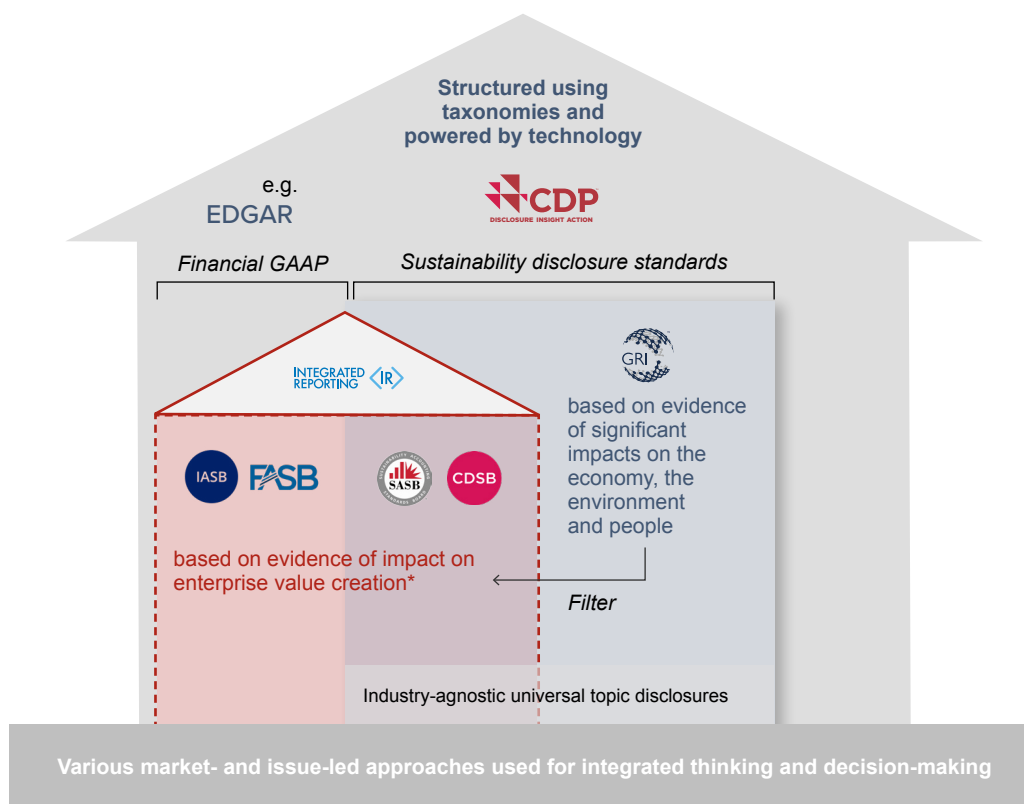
Structured using taxonomies and powered by technology

e.g.
EDGAR

CDP
DISCLOSURE INSIGHT ACTION

Financial GAAP

Sustainability disclosure standards

INTEGRATED REPORTING <IR>

GRI

based on evidence of significant impacts on the economy, the environment and people

IASB FASB

SASB CDSB

based on evidence of impact on enterprise value creation*

Filter

Industry-agnostic universal topic disclosures

Various market- and issue-led approaches used for integrated thinking and decision-making